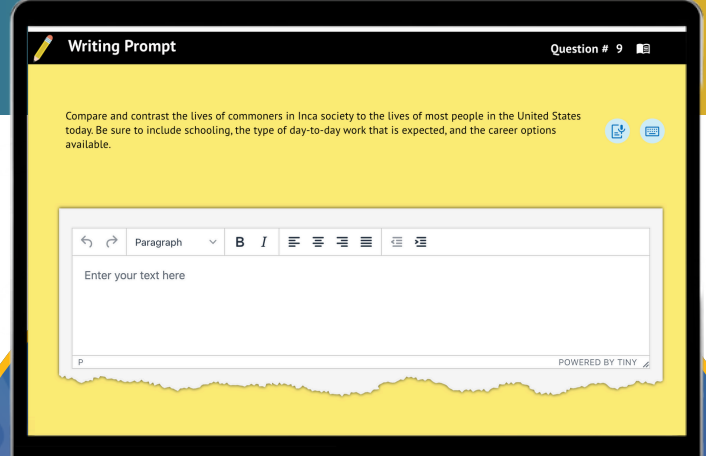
Writing Prompt

Question # 9

Compare and contrast the lives of commoners in Inca society to the lives of most people in the United States today. Be sure to include schooling, the type of day-to-day work that is expected, and the career options available.

Paragraph B I

Enter your text here

P

POWERED BY TINY